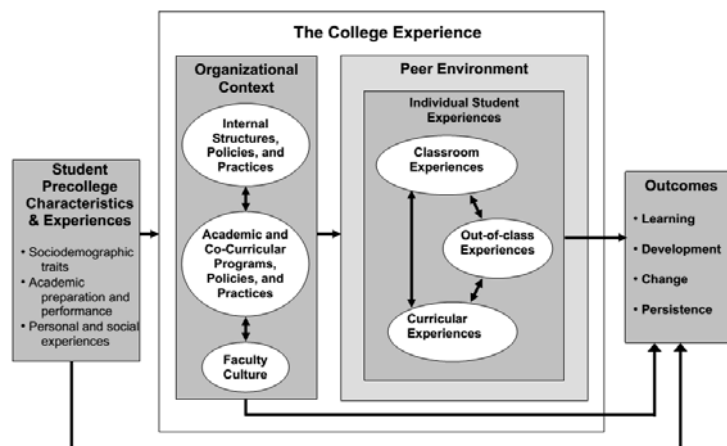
The College Experience

Student Precollege Characteristics & Experiences

- Sociodemographic traits
- Academic preparation and performance
- Personal and social experiences

Organizational Context

Internal Structures, Policies, and Practices

Academic and Co-Curricular Programs, Policies, and Practices

Faculty Culture

Peer Environment

Individual Student Experiences

Classroom Experiences

Out-of-class Experiences

Curricular Experiences

Outcomes

- Learning
- Development
- Change
- Persistence